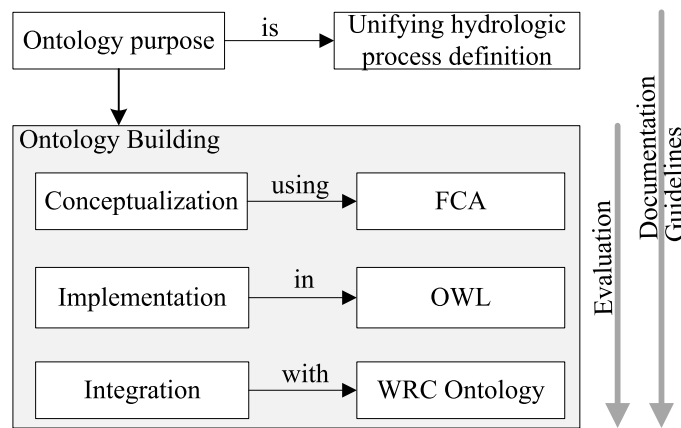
Ontology purpose

is

Unifying hydrologic process definition

Ontology Building

Conceptualization

using

FCA

Implementation

in

OWL

Integration

with

WRC Ontology

Evaluation

Documentation Guidelines